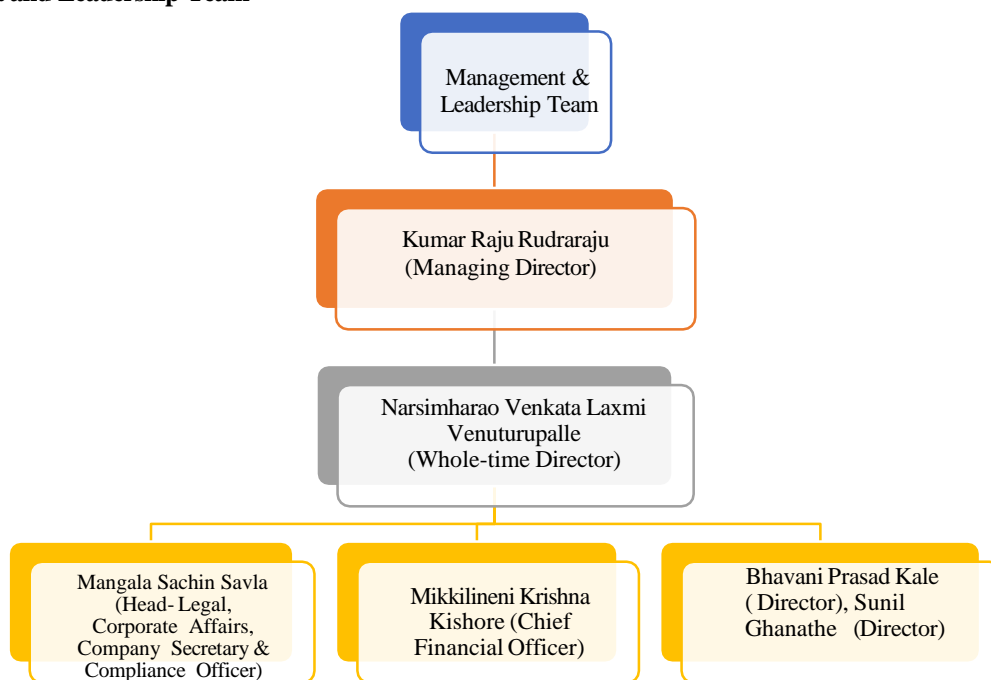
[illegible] and Leadership Team

Management & Leadership Team

Kumar Raju Rudraraju (Managing Director)

Narsimharao Venkata Laxmi Venuturupalle (Whole-time Director)

Mangala Sachin Savla (Head- Legal, Corporate Affairs, Company Secretary & Compliance Officer)

Mikkilineni Krishna Kishore (Chief Financial Officer)

Bhavani Prasad Kale ( Director), Sunil Ghanathe (Director)